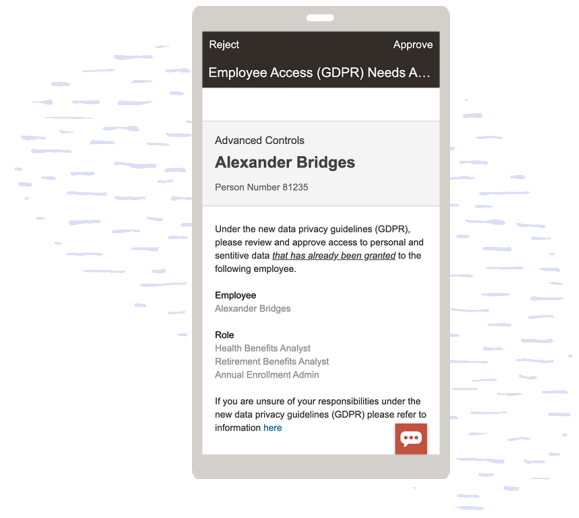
Reject Approve

Employee Access (GDPR) Needs A...

Advanced Controls

Alexander Bridges

Person Number 81235

Under the new data privacy guidelines (GDPR), please review and approve access to personal and sentitive data *that has already been granted* to the following employee.

Employee
Alexander Bridges

Role
Health Benefits Analyst
Retirement Benefits Analyst
Annual Enrollment Admin

If you are unsure of your responsibilities under the new data privacy guidelines (GDPR) please refer to information here